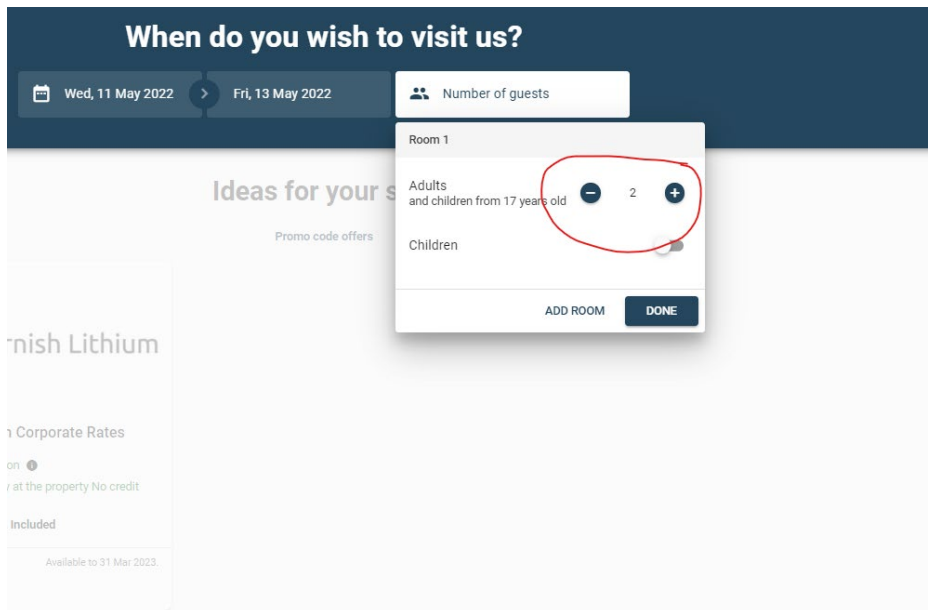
When do you wish to visit us?

Wed, 11 May 2022

Fri, 13 May 2022

Number of guests

Room 1

Adults
and children from 17 years old

2

Children

ADD ROOM

DONE

Ideas for your s

Promo code offers

rnish Lithium

n Corporate Rates

on

y at the property No credit

Included

Available to 31 Mar 2023.